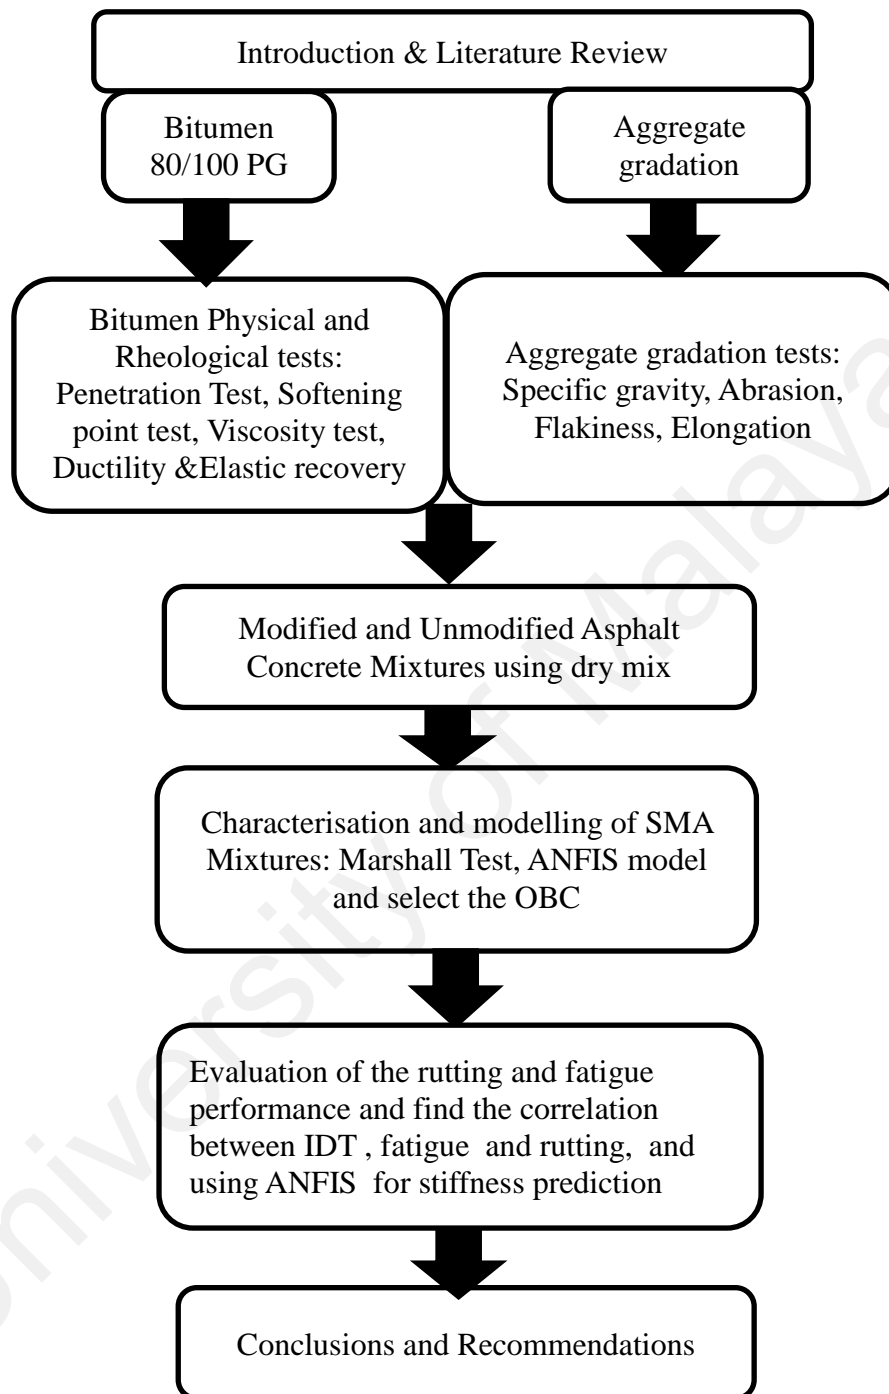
Introduction & Literature Review

Bitumen 80/100 PG

Aggregate gradation

Bitumen Physical and Rheological tests: Penetration Test, Softening point test, Viscosity test, Ductility &Elastic recovery

Aggregate gradation tests: Specific gravity, Abrasion, Flakiness, Elongation

Modified and Unmodified Asphalt Concrete Mixtures using dry mix

Characterisation and modelling of SMA Mixtures: Marshall Test, ANFIS model and select the OBC

Evaluation of the rutting and fatigue performance and find the correlation between IDT , fatigue and rutting, and using ANFIS for stiffness prediction

Conclusions and Recommendations

University of Malaya